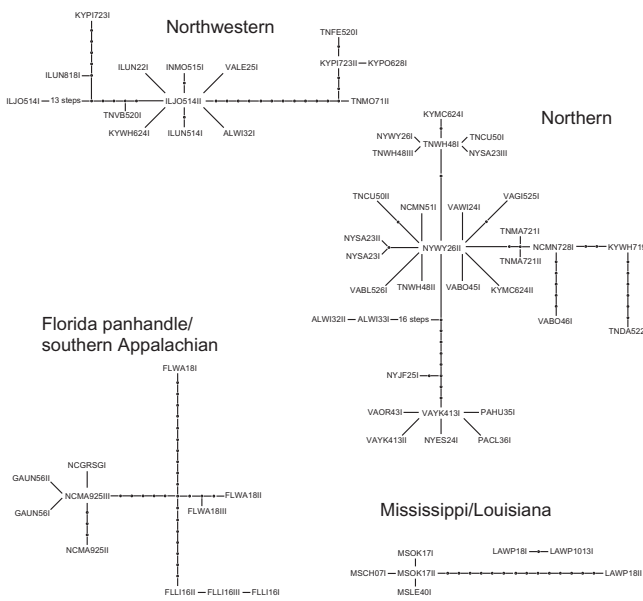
Northwestern

KYPI723I
ILUN818I
ILJO514I — 13 steps
TNVB520I
KYWH624I
ILUN22I
INMO515I
VALE25I
ILJO514II
ILUN514I
ALWI32I
TNFE520I
KYPI723II — KYPO628I
TNMO71II

Northern

KYMC624I
NYWY26I
TNWH48III
TNWH48I
TNCU50I
NYSA23III
TNCU50II
NCMN51I
VAWI24I
VAGI525I
NYSA23II
NYSA23I
NYWY26II
TNMA721I
NCMN728I — KYWH71
TNMA721II
VABL526I
TNWH48II
VABO45I
KYMC624II
VABO46I
TNDA522
ALWI32II — ALWI33I — 16 steps
NYJF25I
VAOR43I
VAYK413I — PAHU35I
VAYK413II
NYES24I
PACL36I

Florida panhandle/
southern Appalachian

FLWA18I
NCGRSGI
GAUN56II
NCMA925III
FLWA18II
GAUN56I
FLWA18III
NCMA925II
FLLI16II — FLLI16III — FLLI16I

Mississippi/Louisiana

MSOK17I
LAWP18I — LAWP1013I
MSCH07I — MSOK17II
LAWP18II
MSLE40I